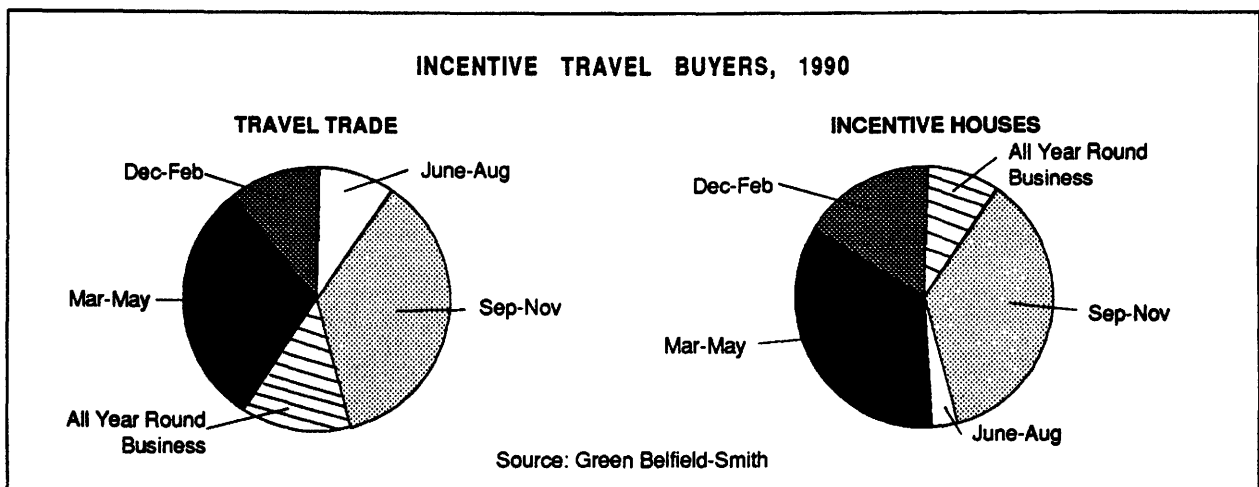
INCENTIVE TRAVEL BUYERS, 1990

TRAVEL TRADE

Dec-Feb

June-Aug

Mar-May

Sep-Nov

All Year Round Business

INCENTIVE HOUSES

All Year Round Business

Dec-Feb

Sep-Nov

Mar-May

June-Aug

Source: Green Belfield-Smith